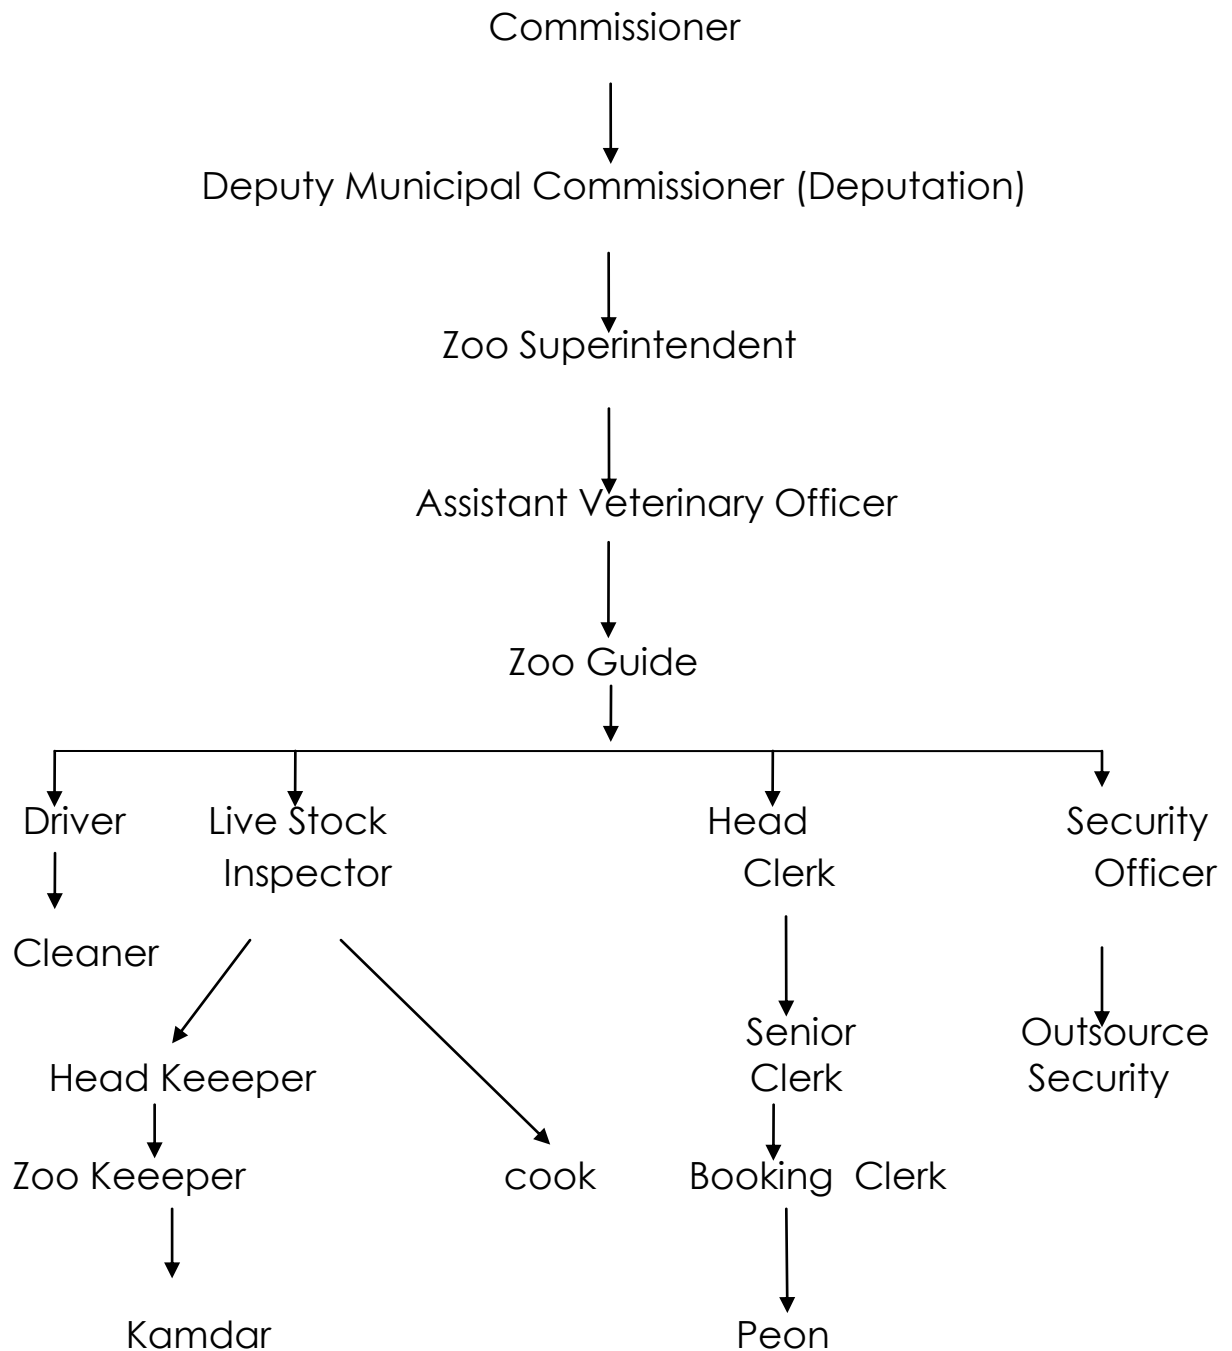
Commissioner

Deputy Municipal Commissioner (Deputation)

Zoo Superintendent

Assistant Veterinary Officer

Zoo Guide

Driver

Cleaner

Live Stock Inspector

Head Keeeper

Zoo Keeeper

Kamdar

cook

Head Clerk

Senior Clerk

Booking Clerk

Peon

Security Officer

Outsource Security